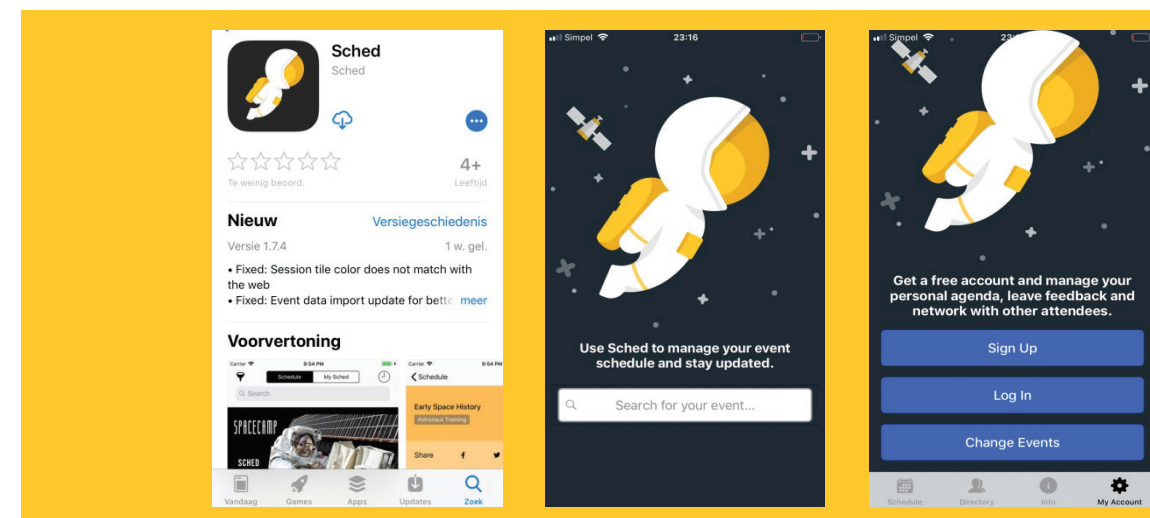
Sched
Sched

4+
Te weinig beoord.
Leeftijd

Nieuw
Versiegeschiedenis
Versie 1.7.4
1 w. gel.
• Fixed: Session tile color does not match with the web
• Fixed: Event data import update for bette meer

Voorvertoning
Carrier 9:54 PM
Schedule
My Sched
Search
SPACECAMP
SCHED
Carrier 9:54 PM
Schedule
Early Space History
Astronaut Training
Share

Vandaag
Games
Apps
Updates
Zoek

Simpel 23:16

Use Sched to manage your event schedule and stay updated.

Search for your event...

Simpel 23

Get a free account and manage your personal agenda, leave feedback and network with other attendees.

Sign Up
Log In
Change Events

Schedule
Directory
Info
My Account